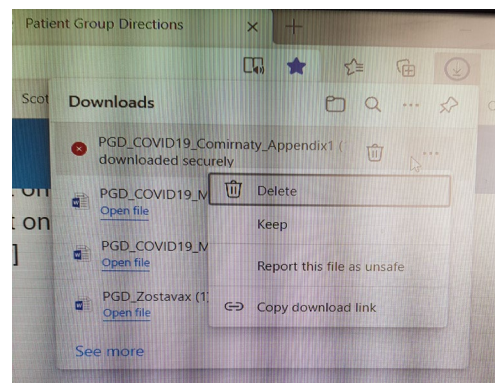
Patient Group Directions ×

Scot

Downloads

PGD_COVID19_Comirnaty_Appendix1 ( downloaded securely

PGD_COVID19_M
Open file

PGD_COVID19_M
Open file

PGD_Zostavax (1)
Open file

See more

Delete

Keep

Report this file as unsafe

Copy download link

on
t on
]